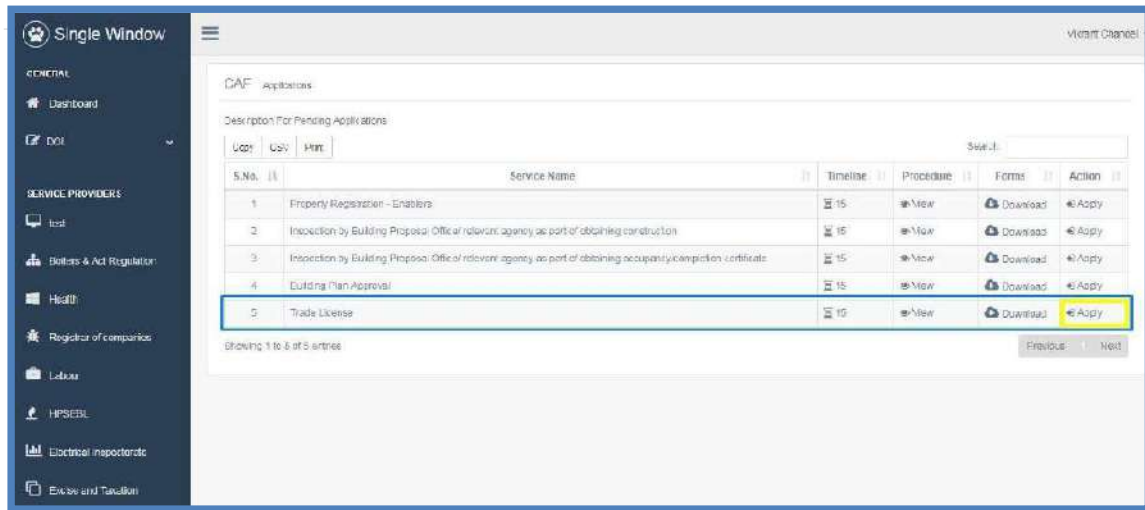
Single Window

Vikrant Chandel

GENERAL

Dashboard

DOI

SERVICE PROVIDERS

test

Boilers & Act Regulation

Health

Registrar of companies

Labour

HPSEBL

Electrical inspectorate

Excise and Taxation

CAF Applications

Description For Pending Applications

Copy CSV Print

Search:

| S.No. | Service Name | Timeline | Procedure | Forms | Action |
|---|---|---|---|---|---|
| 1 | Property Registration - Enablers | 15 | View | Download | Apply |
| 2 | Inspection by Building Proposal Office/ relevant agency as part of obtaining construction | 15 | View | Download | Apply |
| 3 | Inspection by Building Proposal Office/ relevant agency as part of obtaining occupancy/completion certificate | 15 | View | Download | Apply |
| 4 | Building Plan Approval | 15 | View | Download | Apply |
| 5 | Trade License | 15 | View | Download | Apply |

Showing 1 to 5 of 5 entries

Previous 1 Next